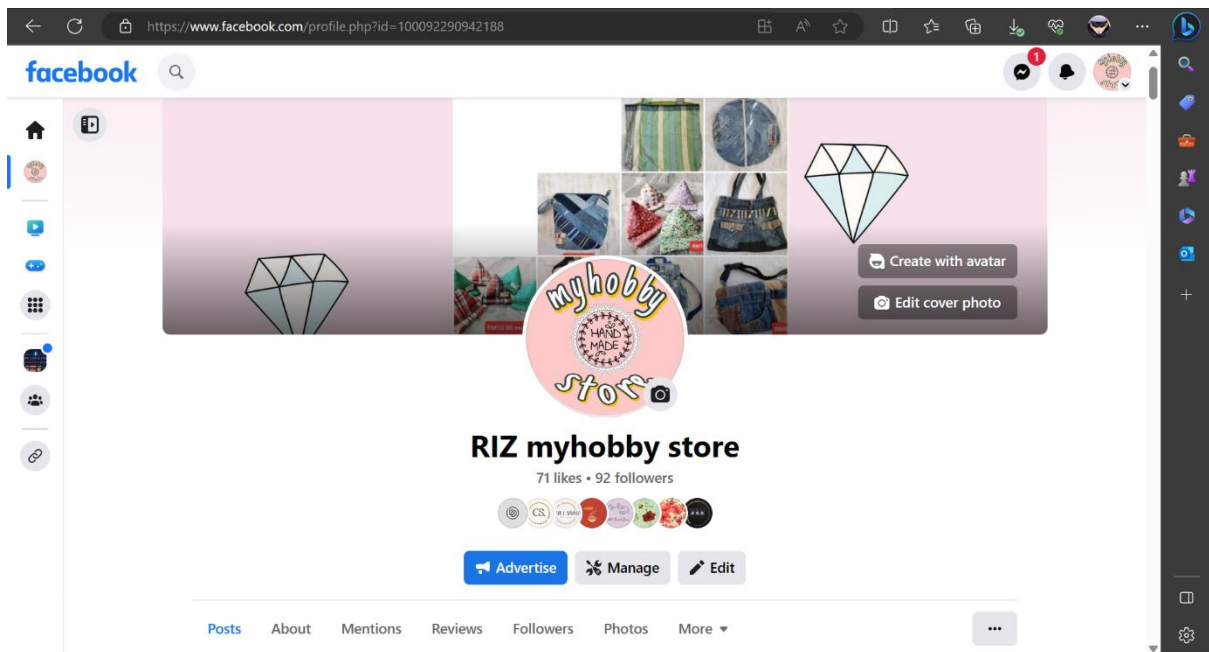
https://www.facebook.com/profile.php?id=100092290942188

facebook

1

Create with avatar

Edit cover photo

myhobby

HAND MADE

store

RIZ myhobby store

71 likes • 92 followers

Advertise

Manage

Edit

Posts

About

Mentions

Reviews

Followers

Photos

More

...